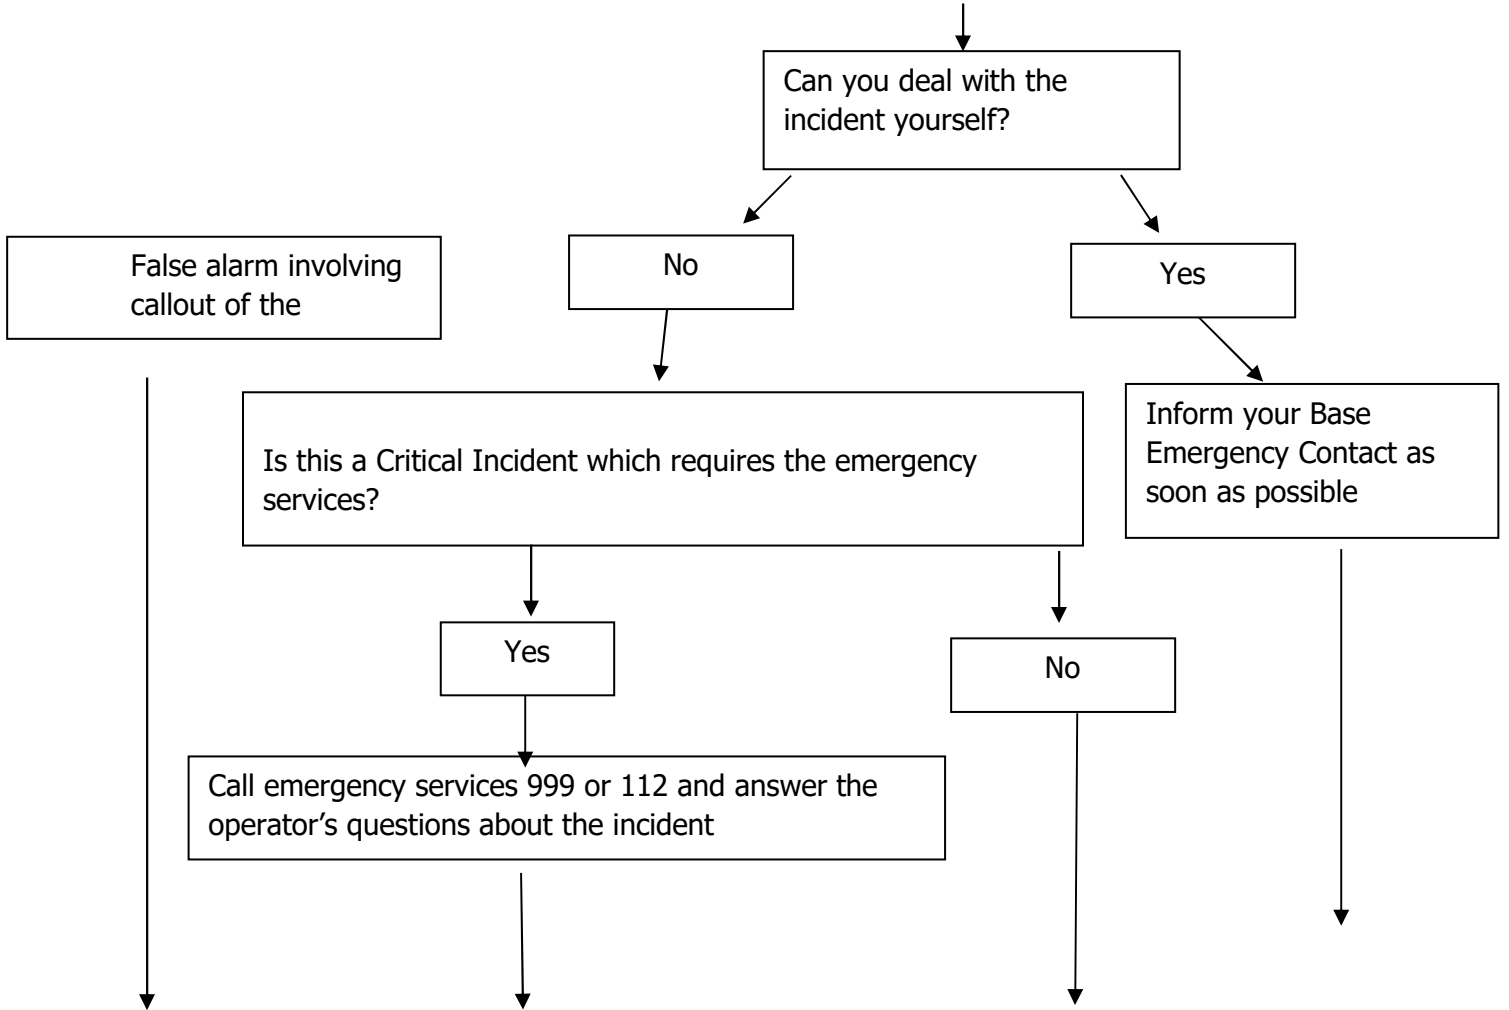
Can you deal with the incident yourself?

False alarm involving callout of the

No

Yes

Is this a Critical Incident which requires the emergency services?

Inform your Base Emergency Contact as soon as possible

Yes

No

Call emergency services 999 or 112 and answer the operator’s questions about the incident